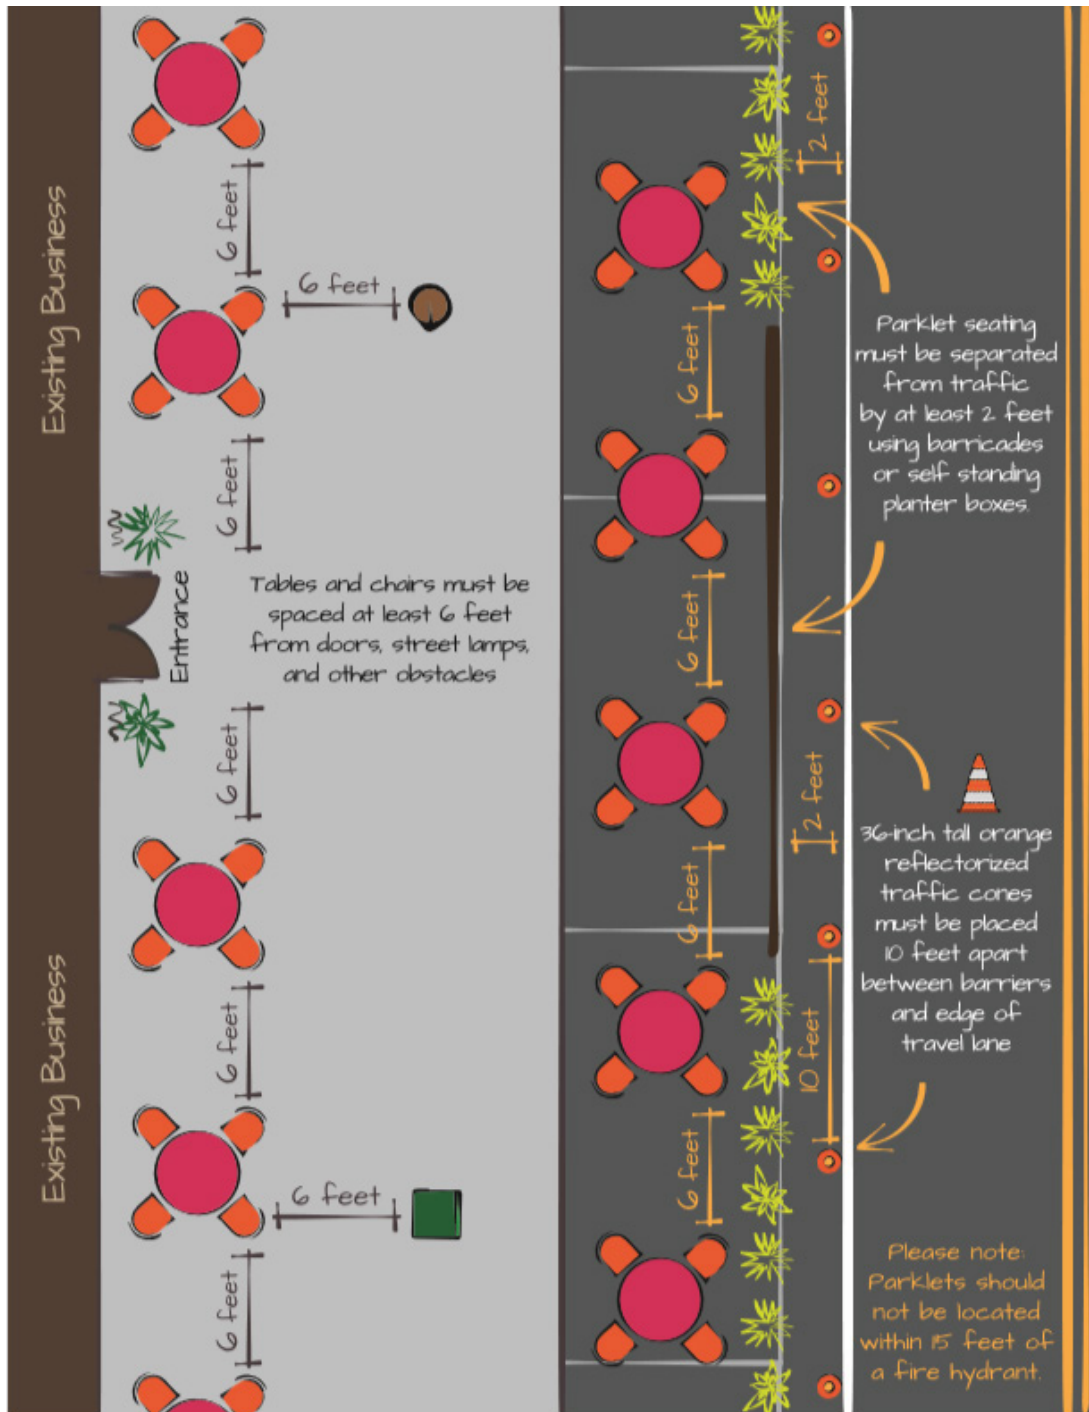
Existing Business

6 feet

6 feet

6 feet

Entrance

Tables and chairs must be spaced at least 6 feet from doors, street lamps, and other obstacles

6 feet

6 feet

6 feet

6 feet

Existing Business

6 feet

2 feet

6 feet

6 feet

2 feet

6 feet

10 feet

6 feet

Parklet seating must be separated from traffic by at least 2 feet using barricades or self standing planter boxes.

36-inch tall orange reflectorized traffic cones must be placed 10 feet apart between barriers and edge of travel lane

Please note: Parklets should not be located within 15 feet of a fire hydrant.